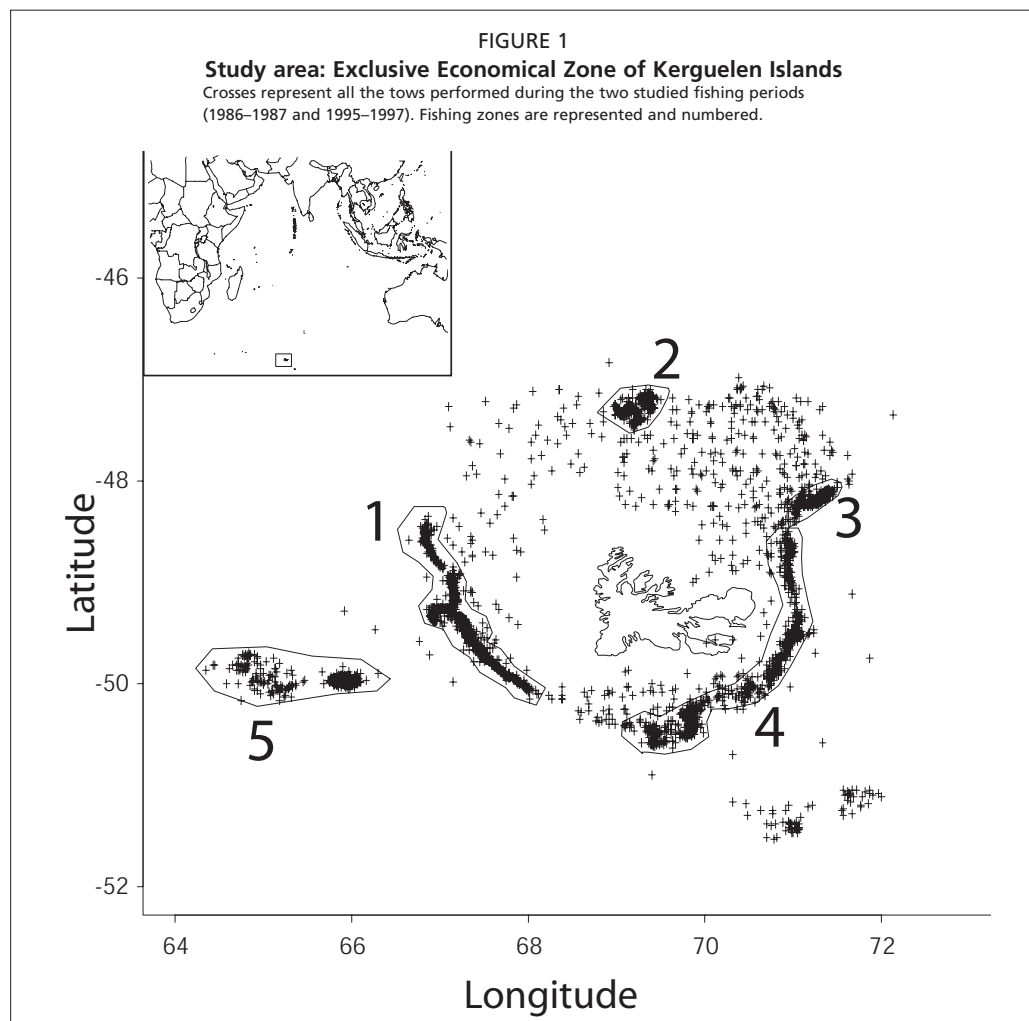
FIGURE 1
**Study area: Exclusive Economical Zone of Kerguelen Islands**
Crosses represent all the tows performed during the two studied fishing periods (1986–1987 and 1995–1997). Fishing zones are represented and numbered.

-46
-48
-50
-52
Latitude

64
66
68
70
72
Longitude

1
2
3
4
5